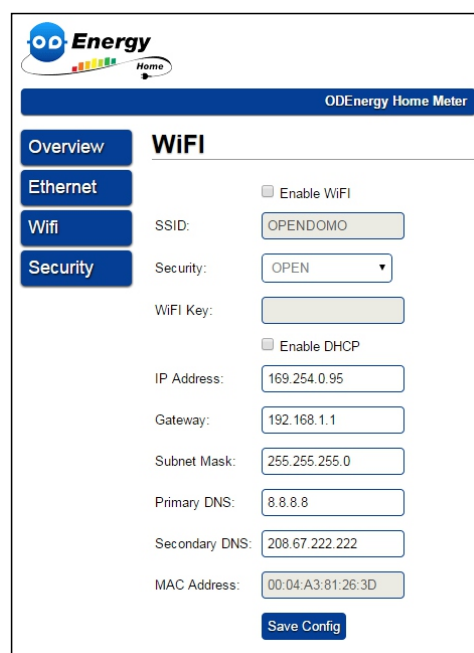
OD Energy
Home

ODEnergy Home Meter

Overview
Ethernet
Wifi
Security

WiFI

Enable WiFI

SSID: OPENDOMO

Security: OPEN

WiFI Key:

Enable DHCP

IP Address: 169.254.0.95

Gateway: 192.168.1.1

Subnet Mask: 255.255.255.0

Primary DNS: 8.8.8.8

Secondary DNS: 208.67.222.222

MAC Address: 00:04:A3:81:26:3D

Save Config